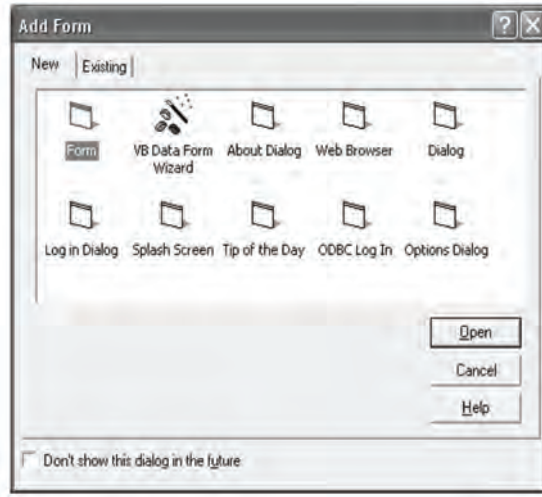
Add Form

New | Existing

Form
VB Data Form Wizard
About Dialog
Web Browser
Dialog
Log in Dialog
Splash Screen
Tip of the Day
ODBC Log In
Options Dialog

Open
Cancel
Help

Don't show this dialog in the future